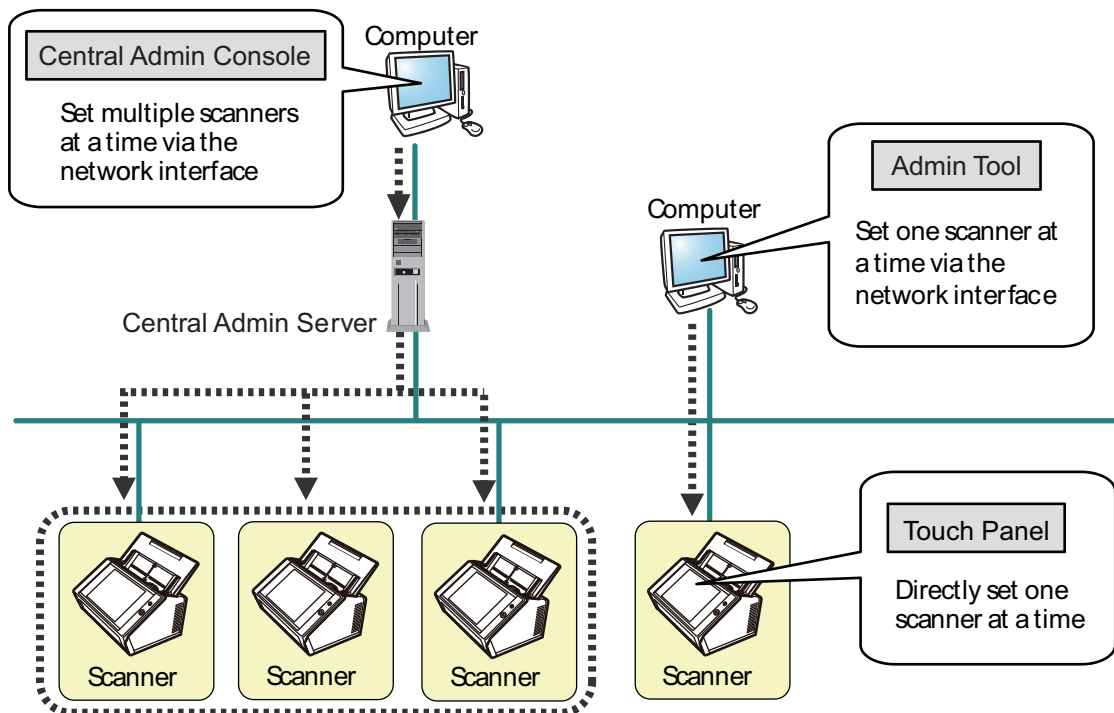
Central Admin Console

Set multiple scanners at a time via the network interface

Computer

Admin Tool

Computer

Set one scanner at a time via the network interface

Central Admin Server

Touch Panel

Directly set one scanner at a time

Scanner

Scanner

Scanner

Scanner